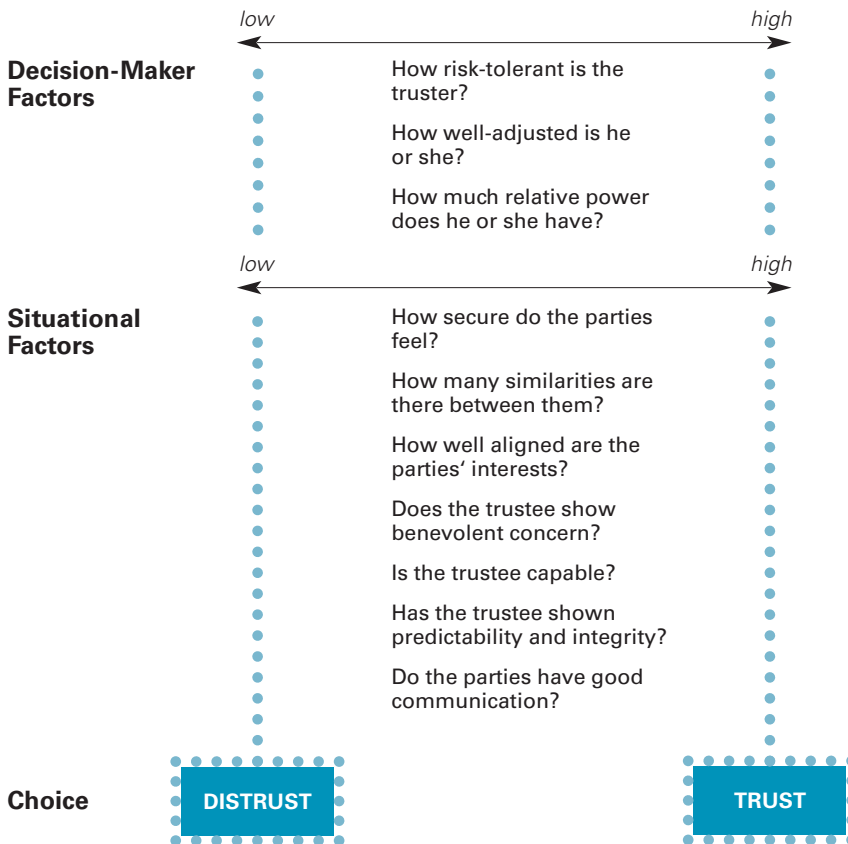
low high

Decision-Maker Factors

How risk-tolerant is the truster?

How well-adjusted is he or she?

How much relative power does he or she have?

low high

Situational Factors

How secure do the parties feel?

How many similarities are there between them?

How well aligned are the parties' interests?

Does the trustee show benevolent concern?

Is the trustee capable?

Has the trustee shown predictability and integrity?

Do the parties have good communication?

Choice

DISTRUST

TRUST